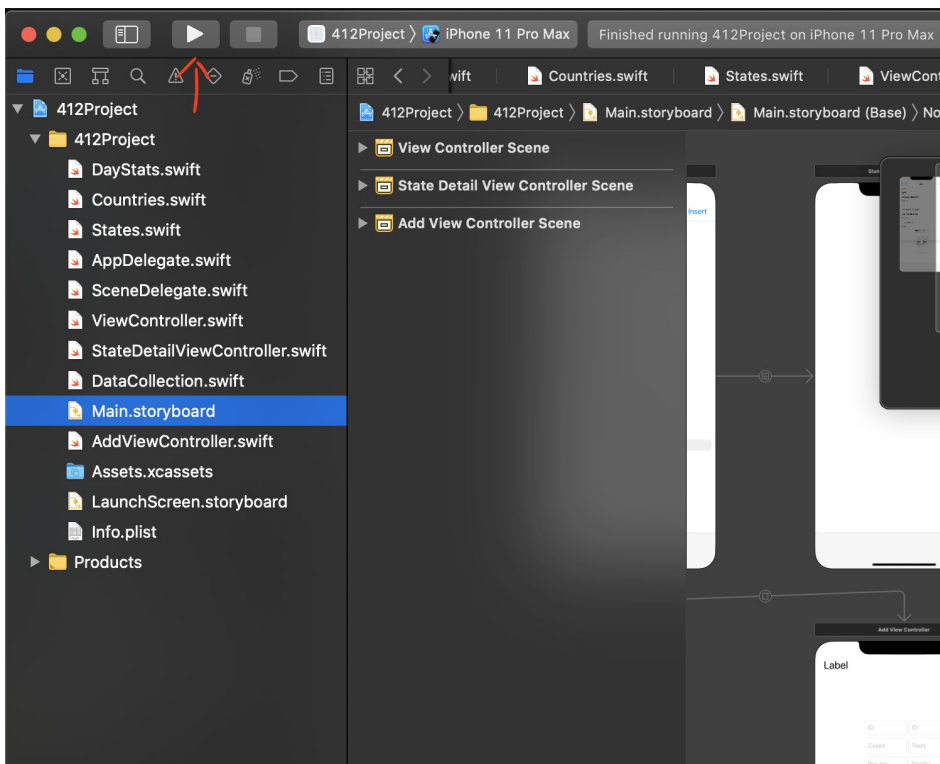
412Project 〉 iPhone 11 Pro Max | Finished running 412Project on iPhone 11 Pro Max

wift | Countries.swift | States.swift | ViewCont

412Project
412Project
DayStats.swift
Countries.swift
States.swift
AppDelegate.swift
SceneDelegate.swift
ViewController.swift
StateDetailViewController.swift
DataCollection.swift
Main.storyboard
AddViewController.swift
Assets.xcassets
LaunchScreen.storyboard
Info.plist
Products

412Project 〉 412Project 〉 Main.storyboard 〉 Main.storyboard (Base) 〉 No

View Controller Scene
State Detail View Controller Scene
Add View Controller Scene

Insert

Add View Controller

Label